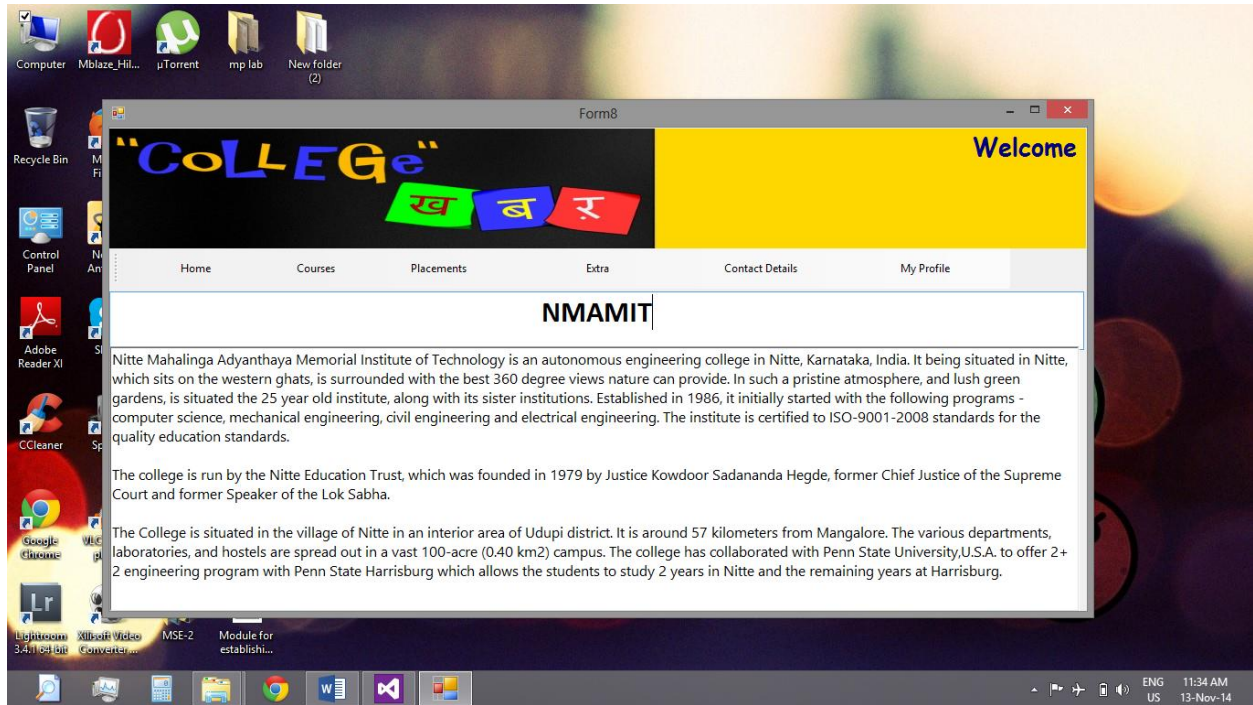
Computer
Mblaze_Hil...
µTorrent
mp lab
New folder (2)
Recycle Bin
Control Panel
Adobe Reader XI
CCleaner
Google Chrome
Lightroom 3.4.1 64 bit
Xilisoft Video Converter...
MSE-2
Module for establishi...

Form8

"CoLLEGe"
ख ब र

Welcome

Home
Courses
Placements
Extra
Contact Details
My Profile

NMAMIT

Nitte Mahalinga Adyanthaya Memorial Institute of Technology is an autonomous engineering college in Nitte, Karnataka, India. It being situated in Nitte, which sits on the western ghats, is surrounded with the best 360 degree views nature can provide. In such a pristine atmosphere, and lush green gardens, is situated the 25 year old institute, along with its sister institutions. Established in 1986, it initially started with the following programs - computer science, mechanical engineering, civil engineering and electrical engineering. The institute is certified to ISO-9001-2008 standards for the quality education standards.

The college is run by the Nitte Education Trust, which was founded in 1979 by Justice Kowdoor Sadananda Hegde, former Chief Justice of the Supreme Court and former Speaker of the Lok Sabha.

The College is situated in the village of Nitte in an interior area of Udupi district. It is around 57 kilometers from Mangalore. The various departments, laboratories, and hostels are spread out in a vast 100-acre (0.40 km2) campus. The college has collaborated with Penn State University,U.S.A. to offer 2+2 engineering program with Penn State Harrisburg which allows the students to study 2 years in Nitte and the remaining years at Harrisburg.

ENG US
11:34 AM
13-Nov-14